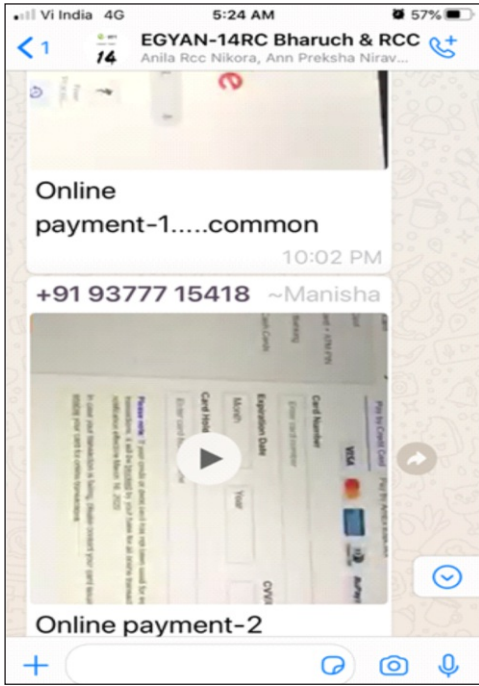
Vi India 4G 5:24 AM 57%

1

14

EGYAN-14RC Bharuch & RCC

Anila Rcc Nikora, Ann Preksha Nirav...

Online payment-1.....common

10:02 PM

+91 93777 15418 ~Manisha

Card Number

Expiration Date

Month

Year

CVV

Card Holder

Please note

Online payment-2